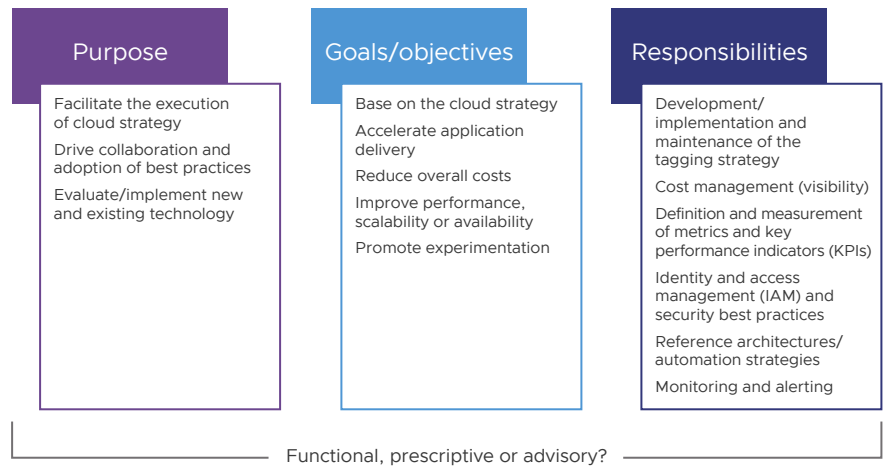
Purpose

Facilitate the execution of cloud strategy

Drive collaboration and adoption of best practices

Evaluate/implement new and existing technology

Goals/objectives

Base on the cloud strategy

Accelerate application delivery

Reduce overall costs

Improve performance, scalability or availability

Promote experimentation

Responsibilities

Development/ implementation and maintenance of the tagging strategy

Cost management (visibility)

Definition and measurement of metrics and key performance indicators (KPIs)

Identity and access management (IAM) and security best practices

Reference architectures/ automation strategies

Monitoring and alerting

Functional, prescriptive or advisory?